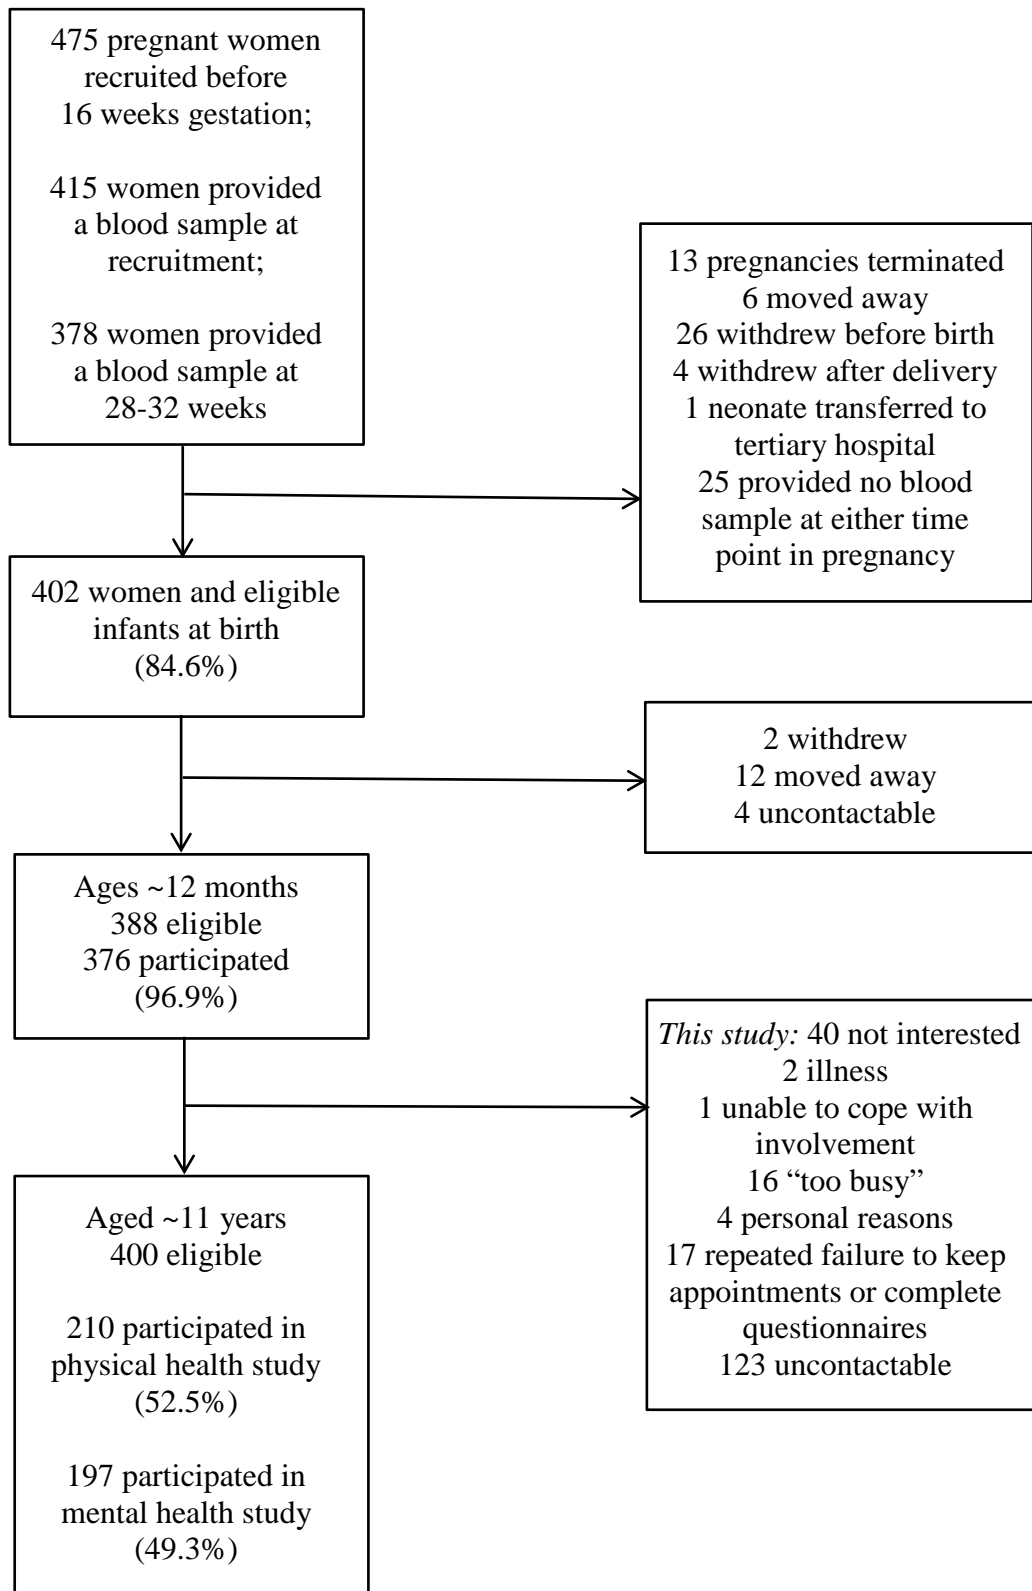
475 pregnant women recruited before 16 weeks gestation;

415 women provided a blood sample at recruitment;

378 women provided a blood sample at 28-32 weeks

13 pregnancies terminated
6 moved away
26 withdrew before birth
4 withdrew after delivery
1 neonate transferred to tertiary hospital
25 provided no blood sample at either time point in pregnancy

402 women and eligible infants at birth
(84.6%)

2 withdrew
12 moved away
4 uncontactable

Ages ~12 months
388 eligible
376 participated
(96.9%)

This study: 40 not interested
2 illness
1 unable to cope with involvement
16 "too busy"
4 personal reasons
17 repeated failure to keep appointments or complete questionnaires
123 uncontactable

Aged ~11 years
400 eligible

210 participated in physical health study
(52.5%)

197 participated in mental health study
(49.3%)